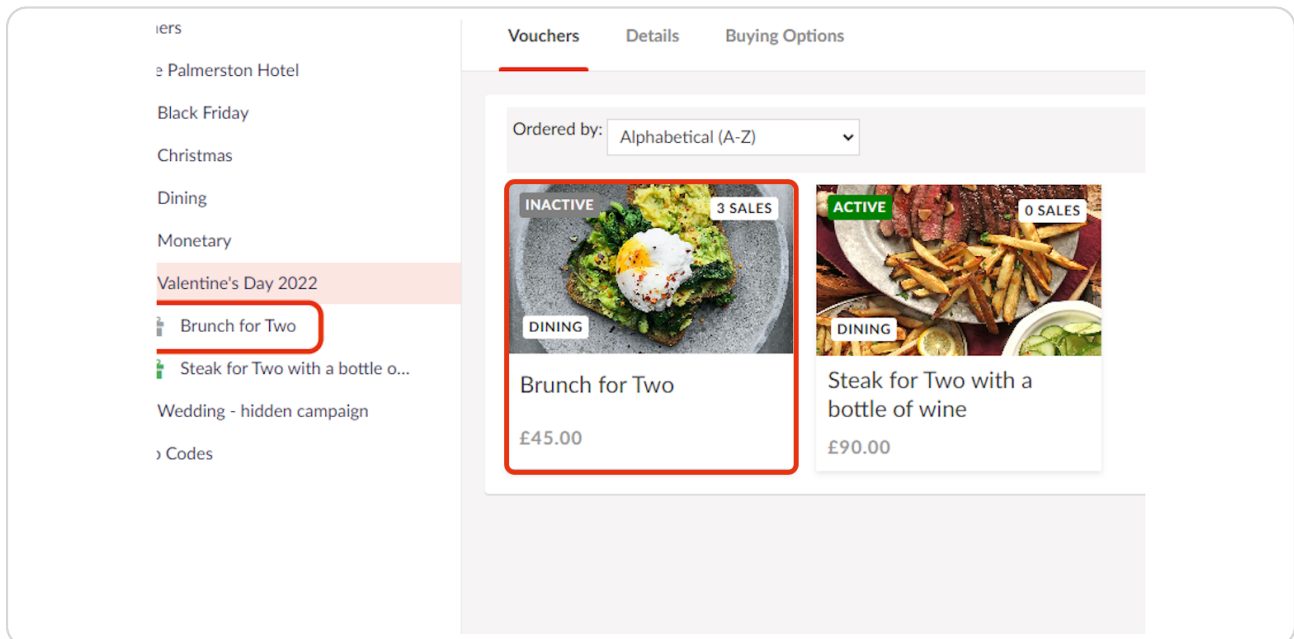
ıers

e Palmerston Hotel

Black Friday

Christmas

Dining

Monetary

Valentine's Day 2022

Brunch for Two

Steak for Two with a bottle o...

Wedding - hidden campaign

Codes

Vouchers Details Buying Options

Ordered by: Alphabetical (A-Z)

INACTIVE 3 SALES

DINING

Brunch for Two

£45.00

ACTIVE 0 SALES

DINING

Steak for Two with a bottle of wine

£90.00